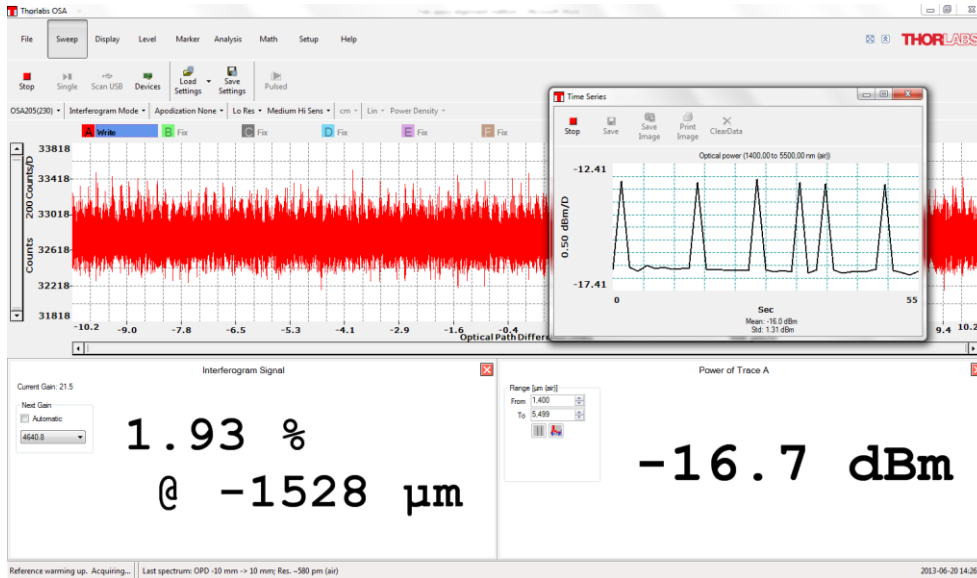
Thorlabs OSA

File Sweep Display Level Marker Analysis Math Setup Help

THORLABS

Stop Single Scan USB Devices Load Settings Save Settings Pulsed

OSA205(230) Interferogram Mode Apodization None Lo Res Medium Hi Sens cm Lin Power Density

A Write B Fix C Fix D Fix E Fix F Fix

33818
33418
33018
32618
32218
31818

200 Counts/D

Counts

-10.2 -9.0 -7.8 -6.5 -5.3 -4.1 -2.9 -1.6 -0.4 9.4 10.2

Optical Path Differe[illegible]

Time Series

Stop Save Save Image Print Image ClearData

Optical power (1400.00 to 5500.00 nm (air))

-12.41

0.50 dBm/D

-17.41

0 Sec 55

Mean: -16.0 dBm
Std: 1.31 dBm

Interferogram Signal

Current Gain: 21.5

Next Gain

Automatic

4640.8

1.93 %
@ -1528 µm

Power of Trace A

Range [µm (air)]
From 1.400
To 5.499

-16.7 dBm

Reference warming up. Acquiring... Last spectrum: OPD -10 mm -> 10 mm; Res. ~580 pm (air)

2013-06-20 14:26